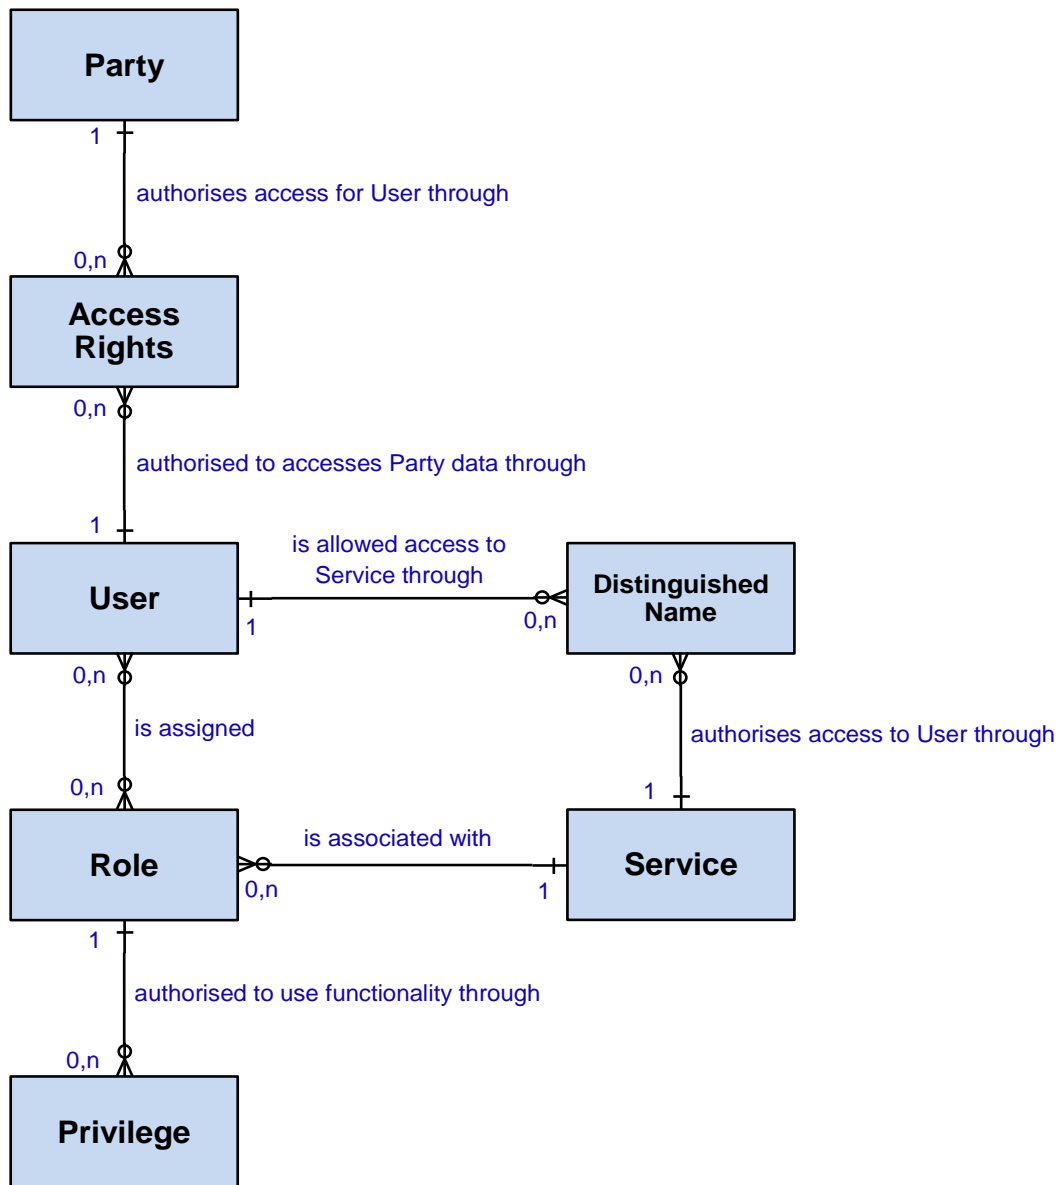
Party

1

authorises access for User through

0,n

Access Rights

0,n

authorised to accesses Party data through

1

User

is allowed access to Service through

1

0,n

Distinguished Name

0,n

authorises access to User through

1

0,n

is assigned

0,n

Role

is associated with

0,n

1

Service

1

authorised to use functionality through

0,n

Privilege